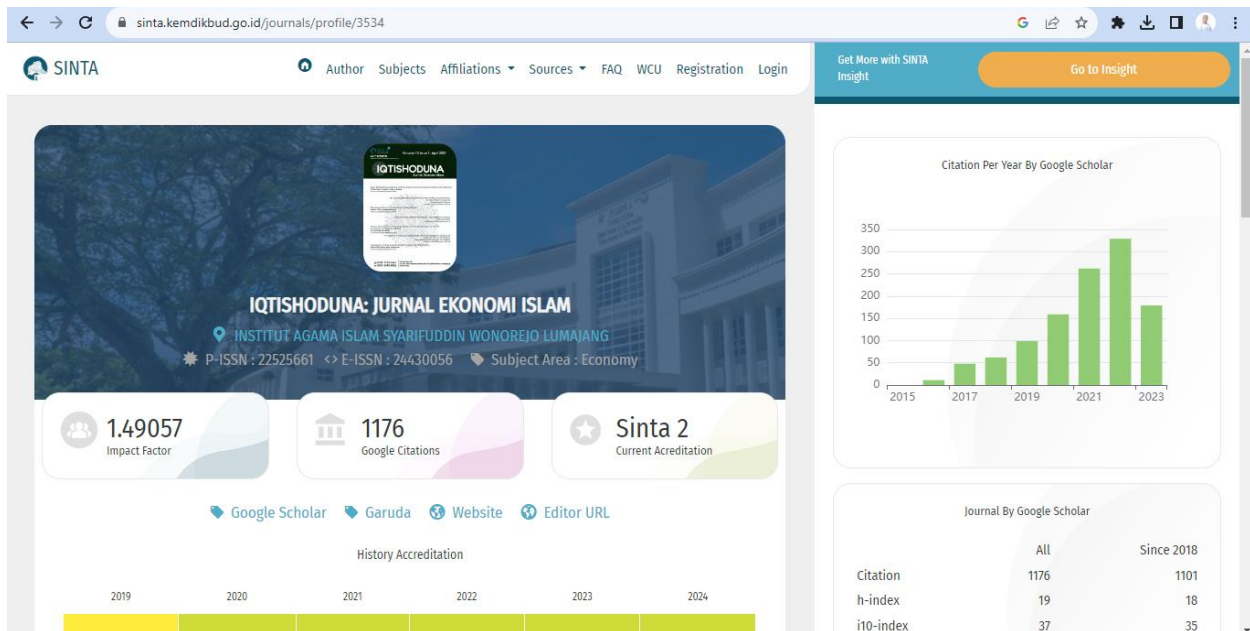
sinta.kemdikbud.go.id/journals/profile/3534

SINTA

Author Subjects Affiliations Sources FAQ WCU Registration Login

Get More with SINTA Insight

Go to Insight

IQTISHODUNA

IQTISHODUNA: JURNAL EKONOMI ISLAM

INSTITUT AGAMA ISLAM SYARIFUDDIN WONOREJO LUMAJANG

P-ISSN : 22525661 <> E-ISSN : 24430056 Subject Area : Economy

1.49057
Impact Factor

1176
Google Citations

Sinta 2
Current Acreditation

Google Scholar Garuda Website Editor URL

History Accreditation

| 2019 | 2020 | 2021 | 2022 | 2023 | 2024 |
|---|---|---|---|---|---|

Citation Per Year By Google Scholar

350
300
250
200
150
100
50
0
2015 2017 2019 2021 2023

Journal By Google Scholar

| | All | Since 2018 |
|---|---|---|
| Citation | 1176 | 1101 |
| h-index | 19 | 18 |
| i10-index | 37 | 35 |